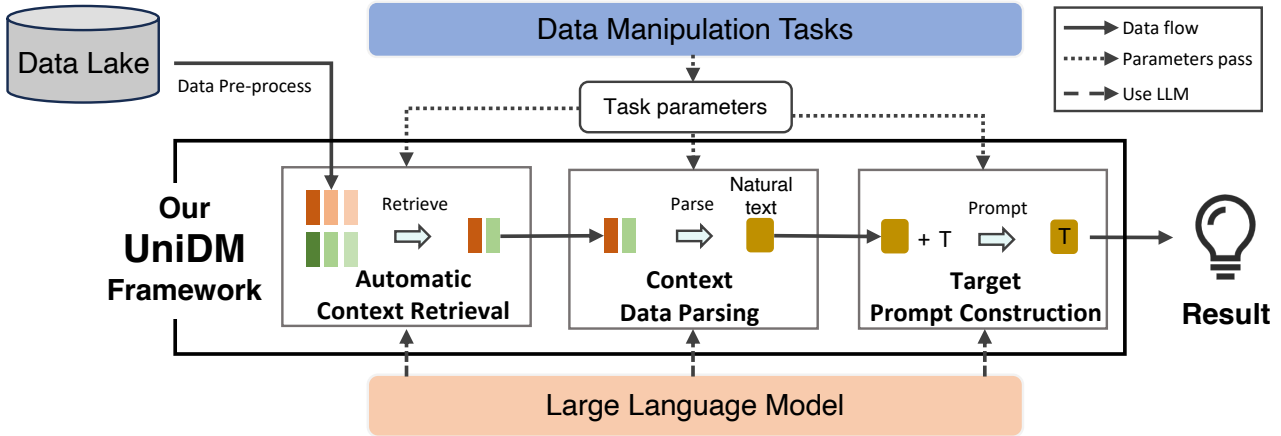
Data Manipulation Tasks

Data flow
Parameters pass
Use LLM

Data Lake

Data Pre-process

Task parameters

Our
UniDM
Framework

Retrieve

Automatic
Context Retrieval

Parse

Natural text

Context
Data Parsing

+ T

Prompt

T

Target
Prompt Construction

Result

Large Language Model